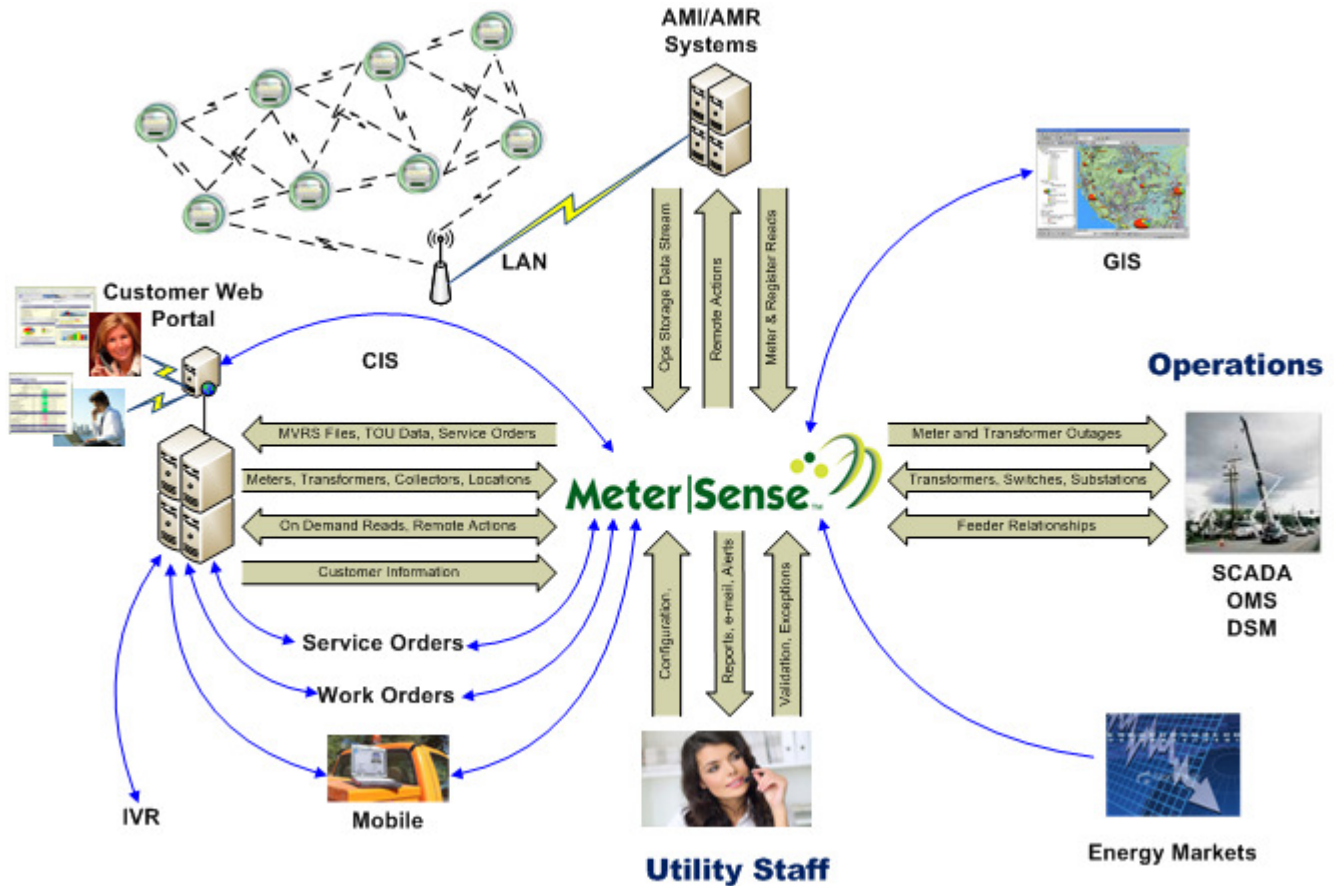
AMI/AMR Systems

LAN

Ops Storage Data Stream

Remote Actions

Meter & Register Reads

GIS

Customer Web Portal

CIS

Operations

MVRS Files, TOU Data, Service Orders

Meters, Transformers, Collectors, Locations

On Demand Reads, Remote Actions

Customer Information

Meter|Sense™

Meter and Transformer Outages

Transformers, Switches, Substations

Feeder Relationships

SCADA
OMS
DSM

Service Orders

Work Orders

Configuration,

Reports, e-mail, Alerts

Validation, Exceptions

IVR

Mobile

Utility Staff

Energy Markets